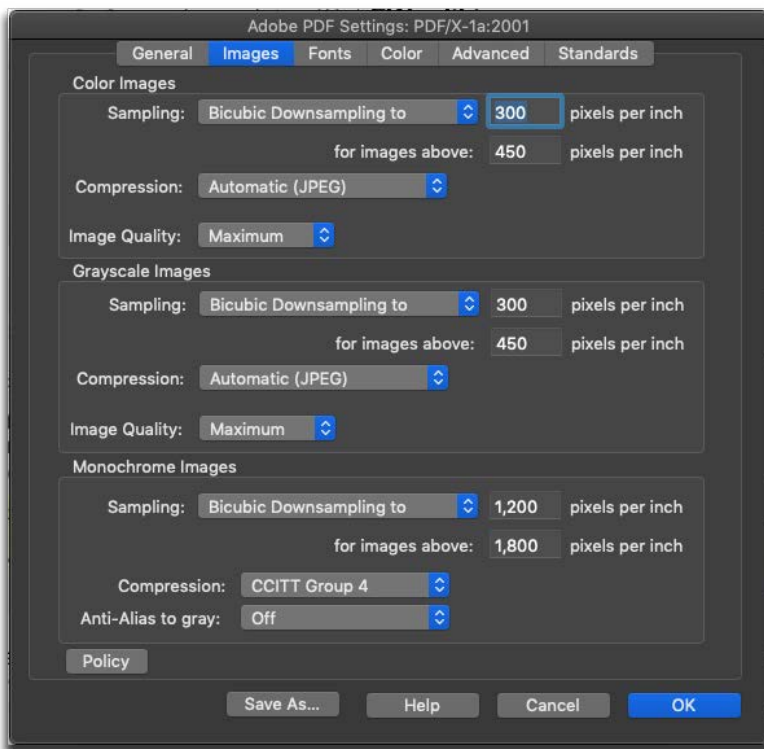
Adobe PDF Settings: PDF/X-1a:2001

General | Images | Fonts | Color | Advanced | Standards

Color Images

Sampling: Bicubic Downsampling to 300 pixels per inch

for images above: 450 pixels per inch

Compression: Automatic (JPEG)

Image Quality: Maximum

Grayscale Images

Sampling: Bicubic Downsampling to 300 pixels per inch

for images above: 450 pixels per inch

Compression: Automatic (JPEG)

Image Quality: Maximum

Monochrome Images

Sampling: Bicubic Downsampling to 1,200 pixels per inch

for images above: 1,800 pixels per inch

Compression: CCITT Group 4

Anti-Alias to gray: Off

Policy

Save As... Help Cancel OK